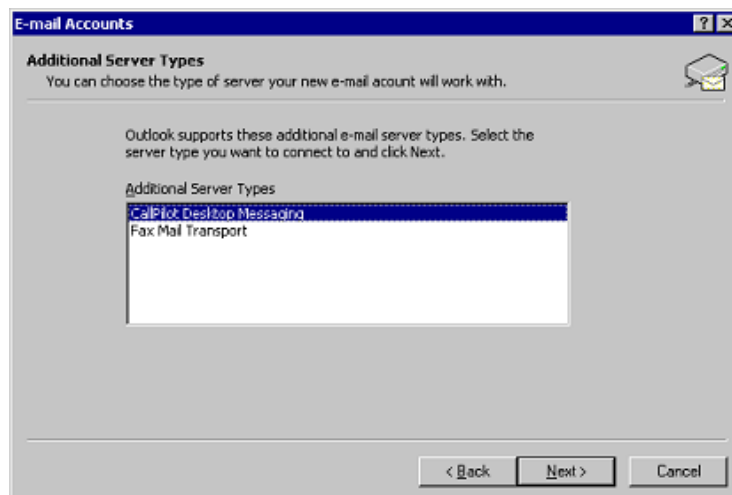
E-mail Accounts

?

Additional Server Types

You can choose the type of server your new e-mail acount will work with.

Outlook supports these additional e-mail server types. Select the server type you want to connect to and click Next.

Additional Server Types

CallPilot Desktop Messaging
Fax Mail Transport

< Back

Next >

Cancel